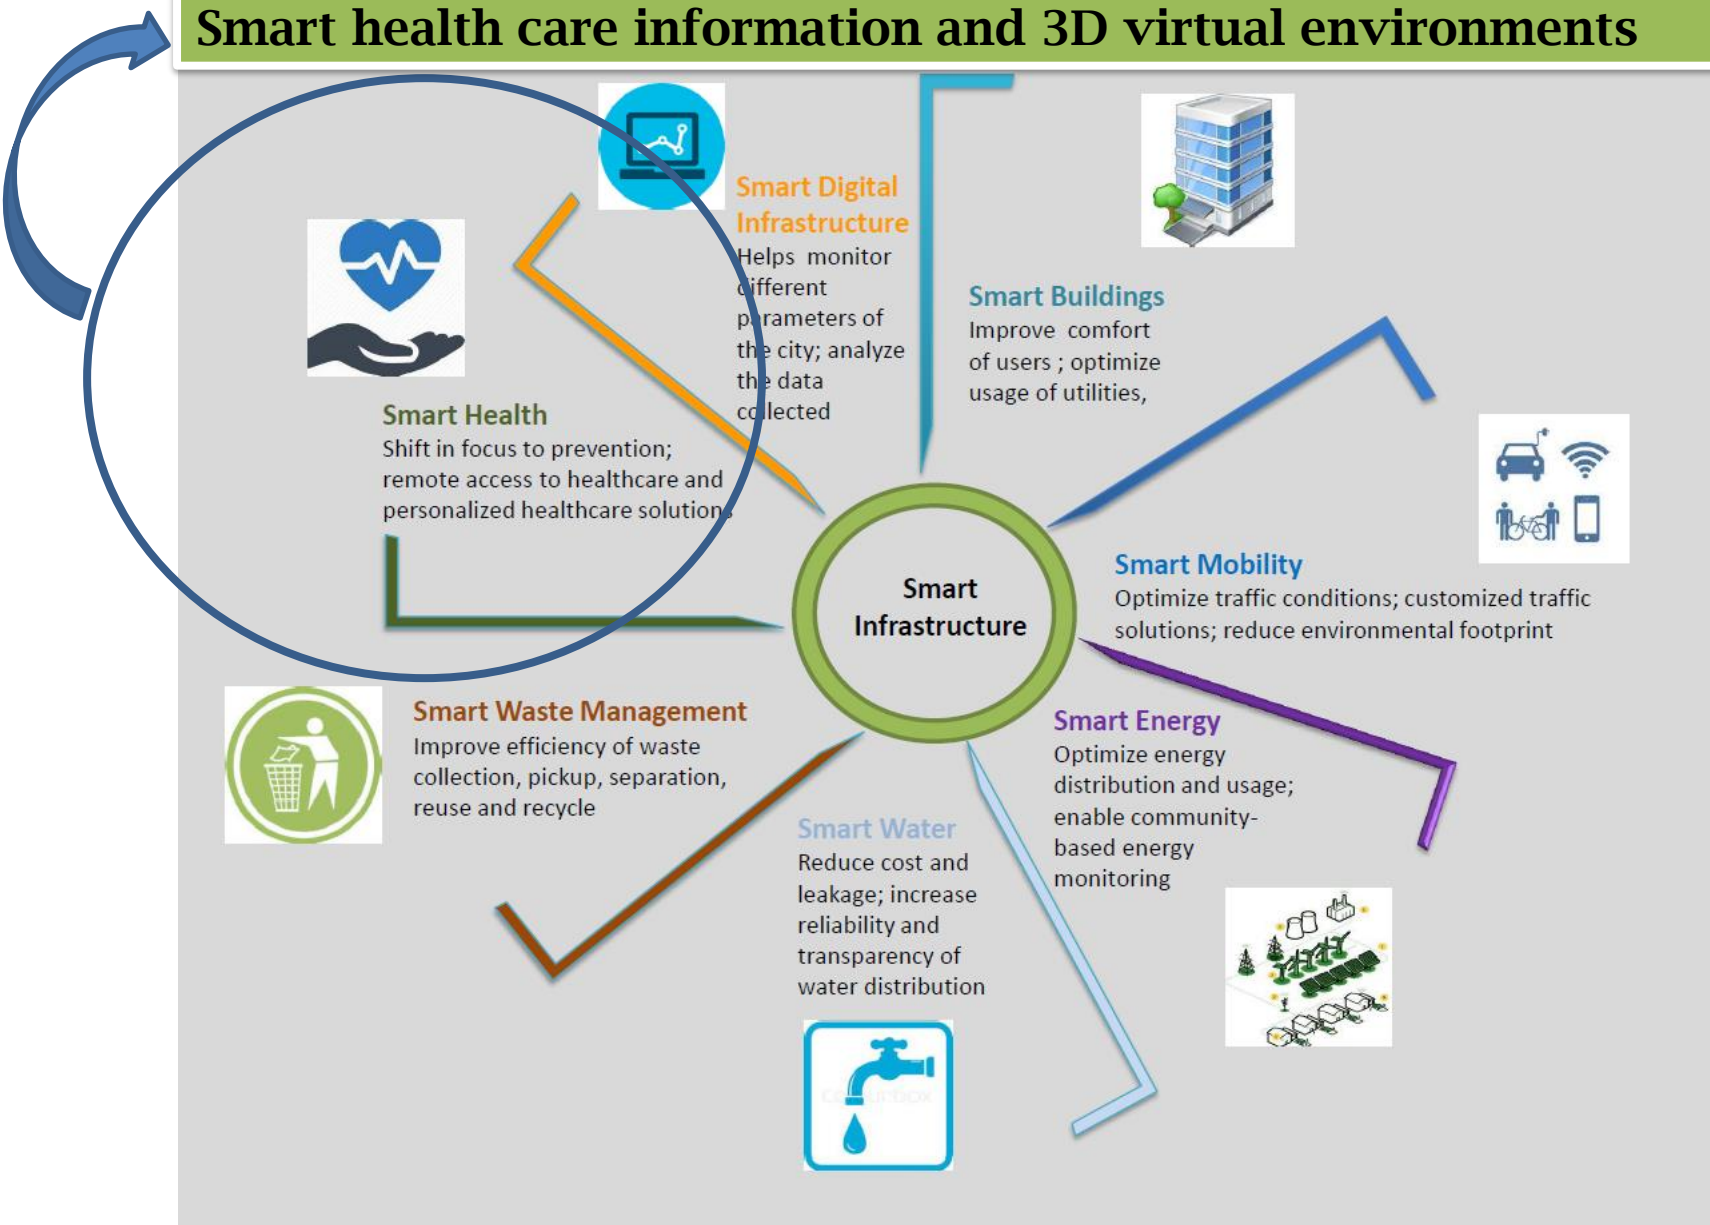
Smart health care information and 3D virtual environments

Smart Digital Infrastructure
Helps monitor different parameters of the city; analyze the data collected

Smart Buildings
Improve comfort of users ; optimize usage of utilities,

Smart Health
Shift in focus to prevention; remote access to healthcare and personalized healthcare solutions

Smart Infrastructure

Smart Mobility
Optimize traffic conditions; customized traffic solutions; reduce environmental footprint

Smart Waste Management
Improve efficiency of waste collection, pickup, separation, reuse and recycle

Smart Energy
Optimize energy distribution and usage; enable community-based energy monitoring

Smart Water
Reduce cost and leakage; increase reliability and transparency of water distribution